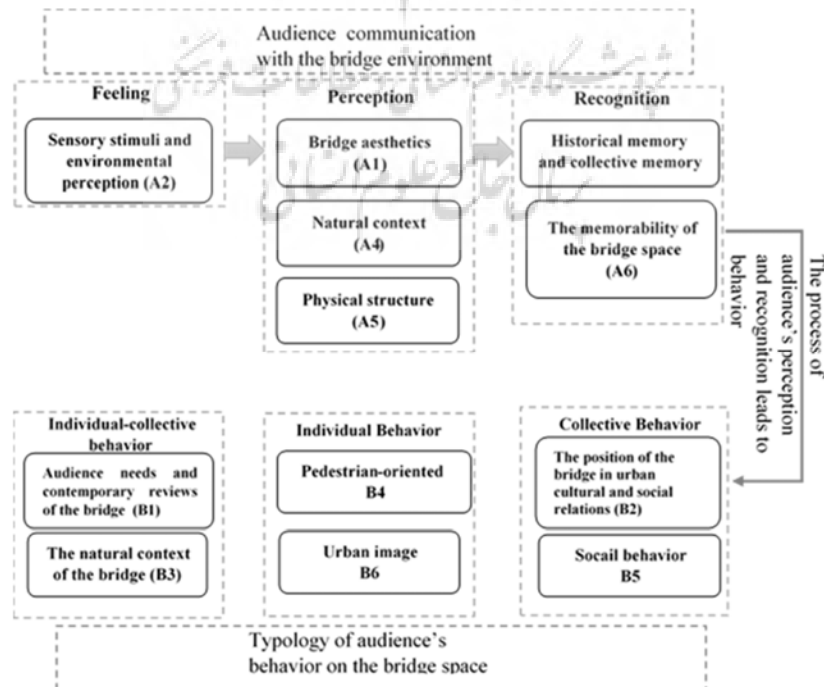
Audience communication with the bridge environment

Feeling

Sensory stimuli and environmental perception (A2)

Perception

Bridge aesthetics (A1)

Natural context (A4)

Physical structure (A5)

Recognition

Historical memory and collective memory

The memorability of the bridge space (A6)

The process of audience's perception and recognition leads to behavior

Individual-collective behavior

Audience needs and contemporary reviews of the bridge (B1)

The natural context of the bridge (B3)

Individual Behavior

Pedestrian-oriented B4

Urban image B6

Collective Behavior

The position of the bridge in urban cultural and social relations (B2)

Socail behavior B5

Typology of audience's behavior on the bridge space